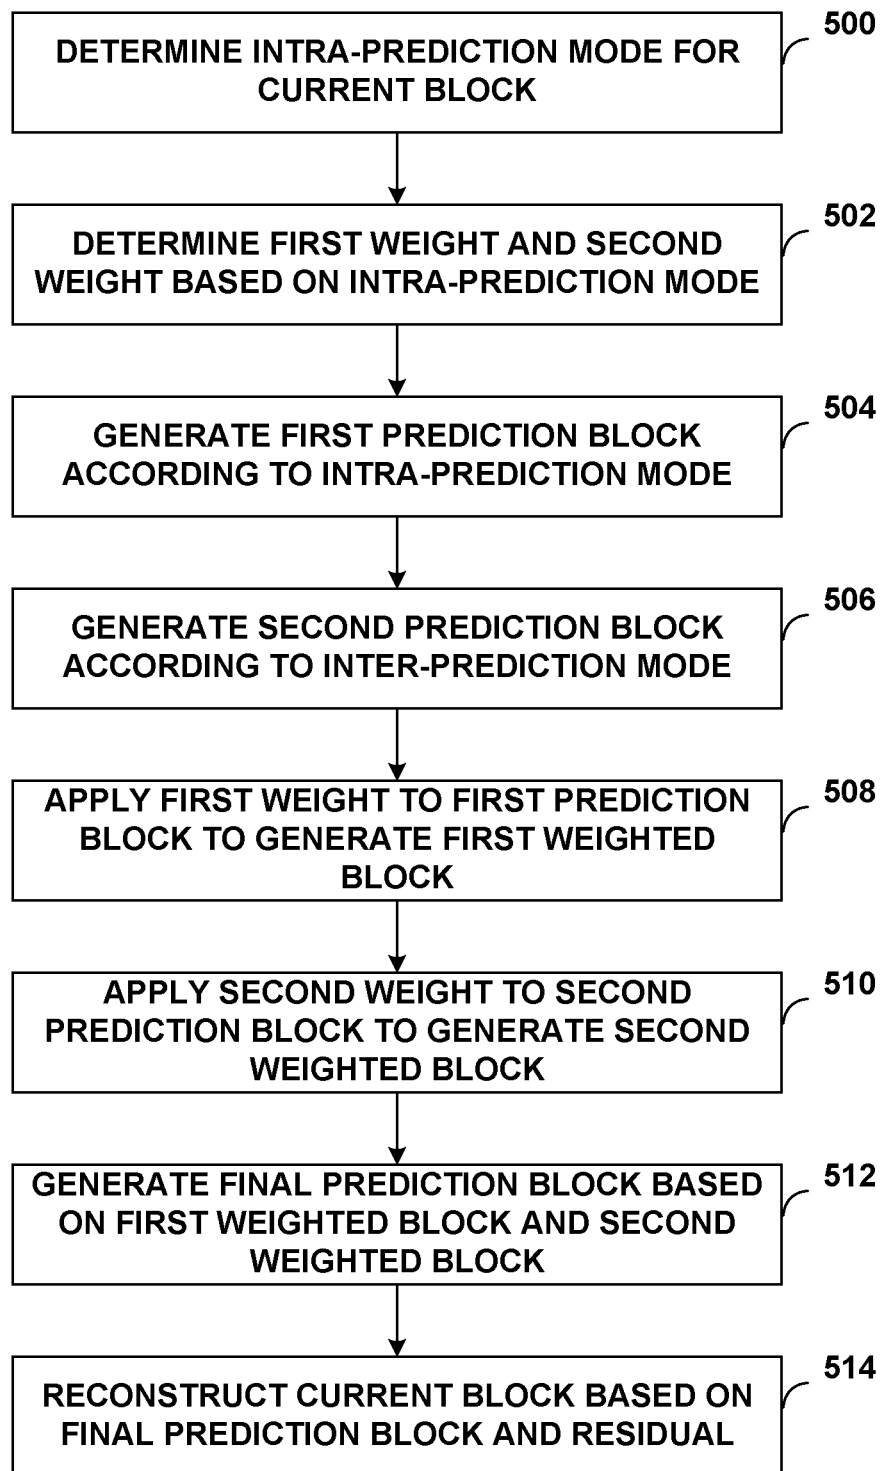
DETERMINE INTRA-PREDICTION MODE FOR CURRENT BLOCK

500

DETERMINE FIRST WEIGHT AND SECOND WEIGHT BASED ON INTRA-PREDICTION MODE

502

GENERATE FIRST PREDICTION BLOCK ACCORDING TO INTRA-PREDICTION MODE

504

GENERATE SECOND PREDICTION BLOCK ACCORDING TO INTER-PREDICTION MODE

506

APPLY FIRST WEIGHT TO FIRST PREDICTION BLOCK TO GENERATE FIRST WEIGHTED BLOCK

508

APPLY SECOND WEIGHT TO SECOND PREDICTION BLOCK TO GENERATE SECOND WEIGHTED BLOCK

510

GENERATE FINAL PREDICTION BLOCK BASED ON FIRST WEIGHTED BLOCK AND SECOND WEIGHTED BLOCK

512

RECONSTRUCT CURRENT BLOCK BASED ON FINAL PREDICTION BLOCK AND RESIDUAL

514